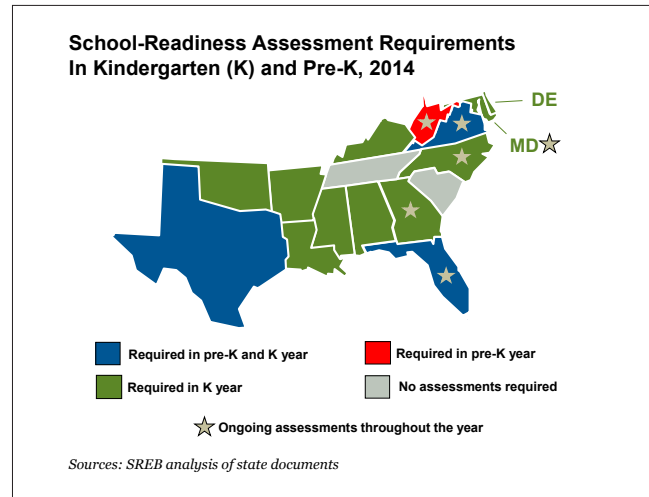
School-Readiness Assessment Requirements In Kindergarten (K) and Pre-K, 2014

DE

MD

Required in pre-K and K year

Required in pre-K year

Required in K year

No assessments required

Ongoing assessments throughout the year

Sources: SREB analysis of state documents